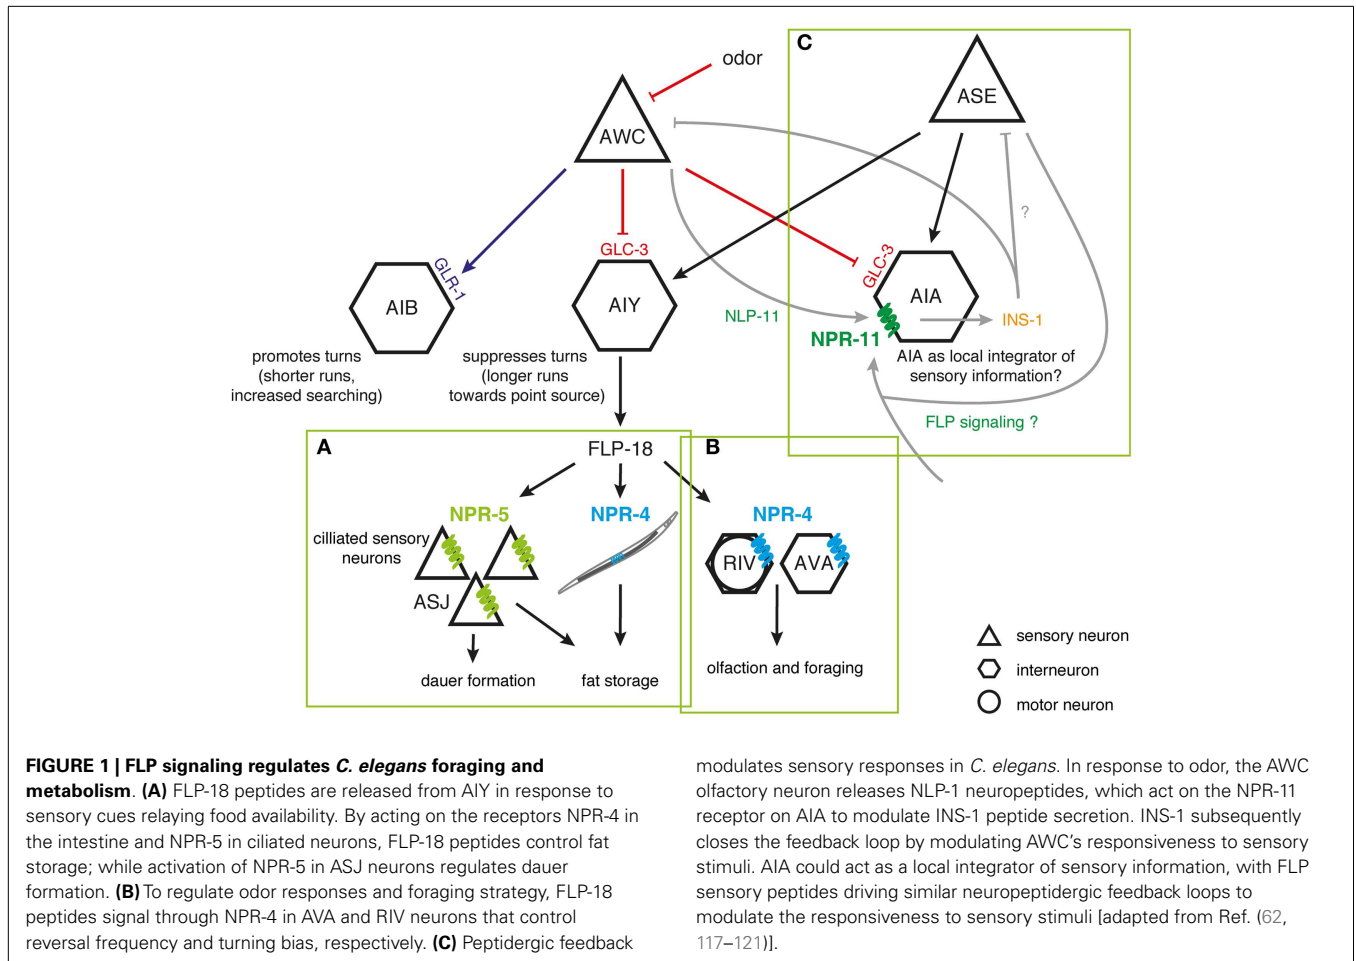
odor

AWC

C

ASE

GLC-3

GLR-1

GLC-3

AIB

AIY

AIA

?

NLP-11

INS-1

NPR-11

promotes turns (shorter runs, increased searching)

suppresses turns (longer runs towards point source)

AIA as local integrator of sensory information?

FLP signaling ?

A

FLP-18

B

NPR-5

NPR-4

NPR-4

cilliated sensory neurons

RIV

AVA

ASJ

sensory neuron

interneuron

dauer formation

fat storage

olfaction and foraging

motor neuron

**FIGURE 1 | FLP signaling regulates *C. elegans* foraging and metabolism**. **(A)** FLP-18 peptides are released from AIY in response to sensory cues relaying food availability. By acting on the receptors NPR-4 in the intestine and NPR-5 in ciliated neurons, FLP-18 peptides control fat storage; while activation of NPR-5 in ASJ neurons regulates dauer formation. **(B)** To regulate odor responses and foraging strategy, FLP-18 peptides signal through NPR-4 in AVA and RIV neurons that control reversal frequency and turning bias, respectively. **(C)** Peptidergic feedback modulates sensory responses in *C. elegans*. In response to odor, the AWC olfactory neuron releases NLP-1 neuropeptides, which act on the NPR-11 receptor on AIA to modulate INS-1 peptide secretion. INS-1 subsequently closes the feedback loop by modulating AWC's responsiveness to sensory stimuli. AIA could act as a local integrator of sensory information, with FLP sensory peptides driving similar neuropeptidergic feedback loops to modulate the responsiveness to sensory stimuli [adapted from Ref. (62, 117–121)].